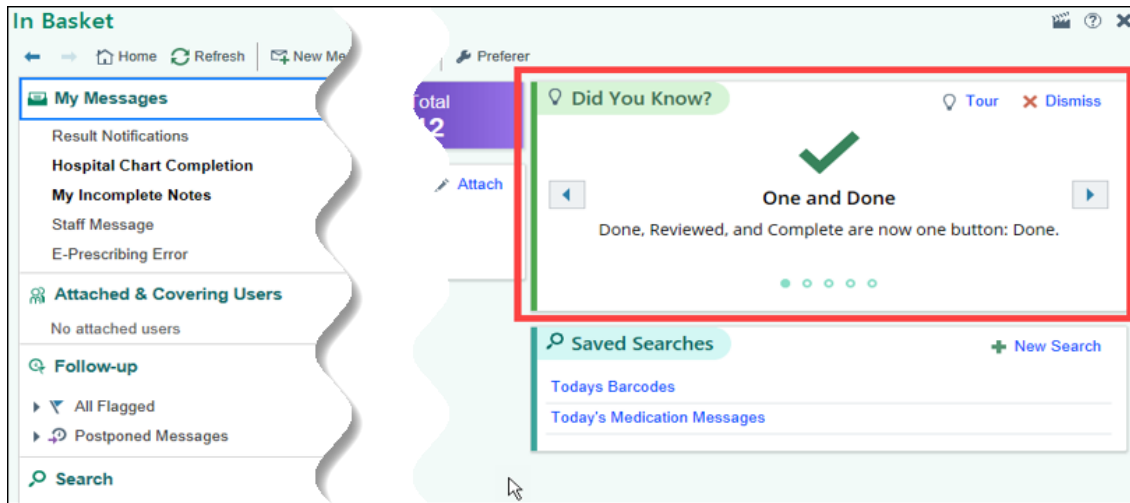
In Basket

Home Refresh New Me Preferer

My Messages

Result Notifications

Hospital Chart Completion

My Incomplete Notes

Staff Message

E-Prescribing Error

Attached & Covering Users

No attached users

Follow-up

All Flagged

Postponed Messages

Search

otal
12

Attach

Did You Know?

Tour Dismiss

One and Done

Done, Reviewed, and Complete are now one button: Done.

Saved Searches

New Search

Todays Barcodes

Today's Medication Messages